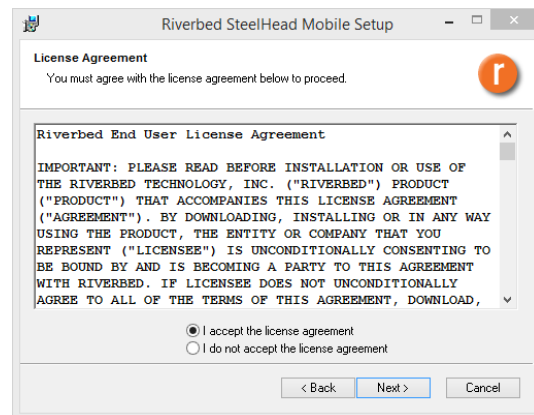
Riverbed SteelHead Mobile Setup

License Agreement
You must agree with the license agreement below to proceed.

r

Riverbed End User License Agreement

IMPORTANT: PLEASE READ BEFORE INSTALLATION OR USE OF THE RIVERBED TECHNOLOGY, INC. ("RIVERBED") PRODUCT ("PRODUCT") THAT ACCOMPANIES THIS LICENSE AGREEMENT ("AGREEMENT"). BY DOWNLOADING, INSTALLING OR IN ANY WAY USING THE PRODUCT, THE ENTITY OR COMPANY THAT YOU REPRESENT ("LICENSEE") IS UNCONDITIONALLY CONSENTING TO BE BOUND BY AND IS BECOMING A PARTY TO THIS AGREEMENT WITH RIVERBED. IF LICENSEE DOES NOT UNCONDITIONALLY AGREE TO ALL OF THE TERMS OF THIS AGREEMENT, DOWNLOAD,

I accept the license agreement
I do not accept the license agreement

< Back
Next >
Cancel